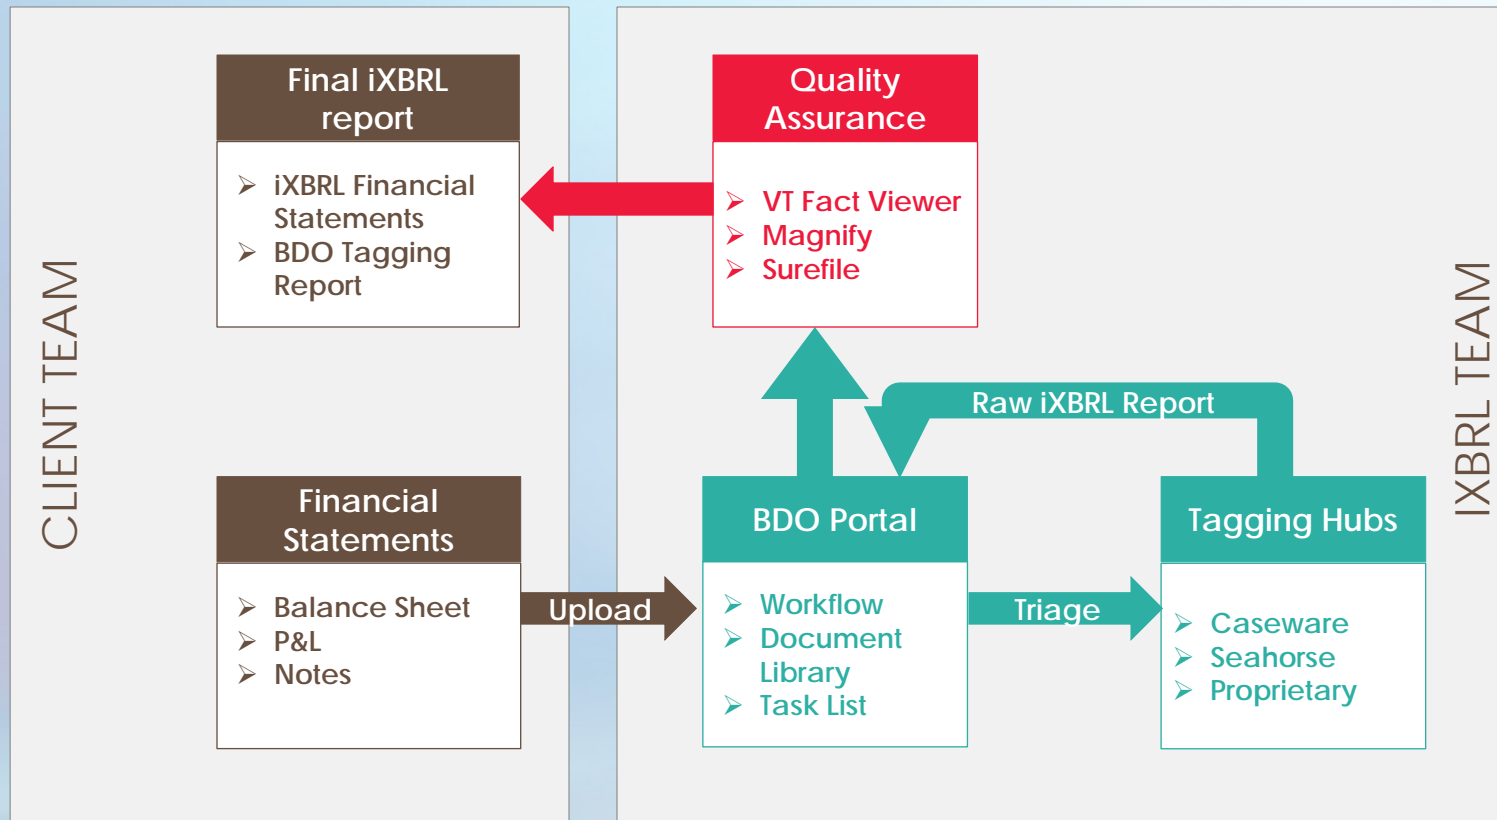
CLIENT TEAM

Final iXBRL report

➢ iXBRL Financial Statements
➢ BDO Tagging Report

Financial Statements

➢ Balance Sheet
➢ P&L
➢ Notes

Upload

Quality Assurance

➢ VT Fact Viewer
➢ Magnify
➢ Surefile

Raw iXBRL Report

BDO Portal

➢ Workflow
➢ Document Library
➢ Task List

Triage

Tagging Hubs

➢ Caseware
➢ Seahorse
➢ Proprietary

IXBRL TEAM